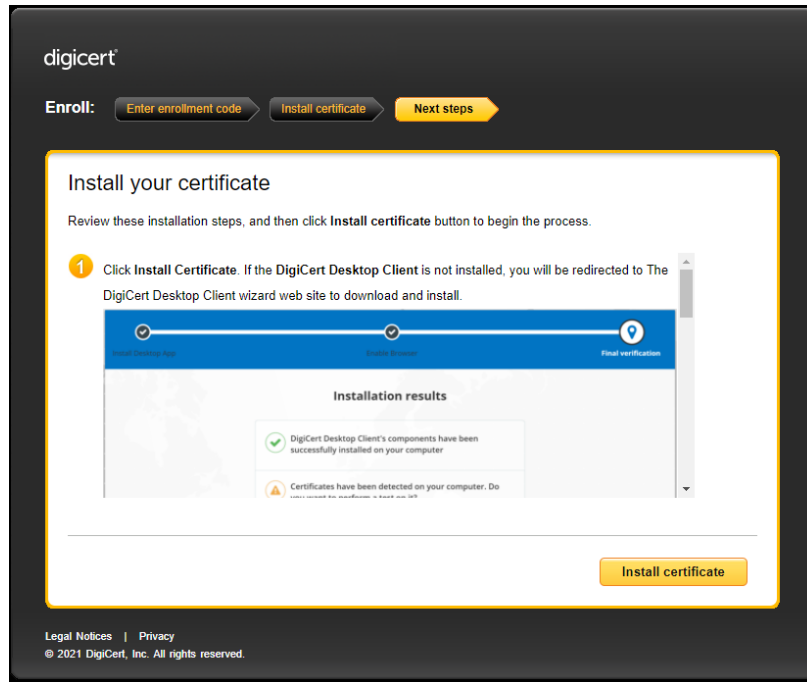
digicert

Enroll: Enter enrollment code Install certificate Next steps

Install your certificate

Review these installation steps, and then click Install certificate button to begin the process.

1 Click Install Certificate. If the DigiCert Desktop Client is not installed, you will be redirected to The DigiCert Desktop Client wizard web site to download and install.

Install Desktop App Enable Browser Final verification

Installation results

DigiCert Desktop Client's components have been successfully installed on your computer

Certificates have been detected on your computer. Do you want to perform a test on it?

Install certificate

Legal Notices | Privacy
© 2021 DigiCert, Inc. All rights reserved.